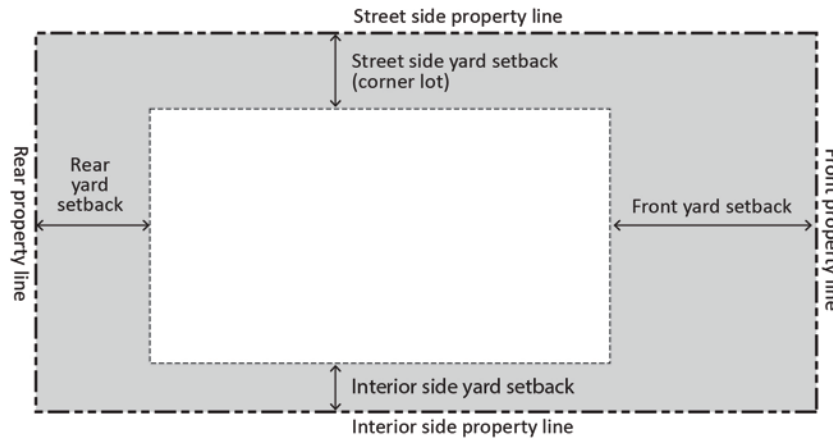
Street side property line

Street side yard setback (corner lot)

Rear property line

Rear yard setback

Front yard setback

Front property line

Interior side yard setback

Interior side property line